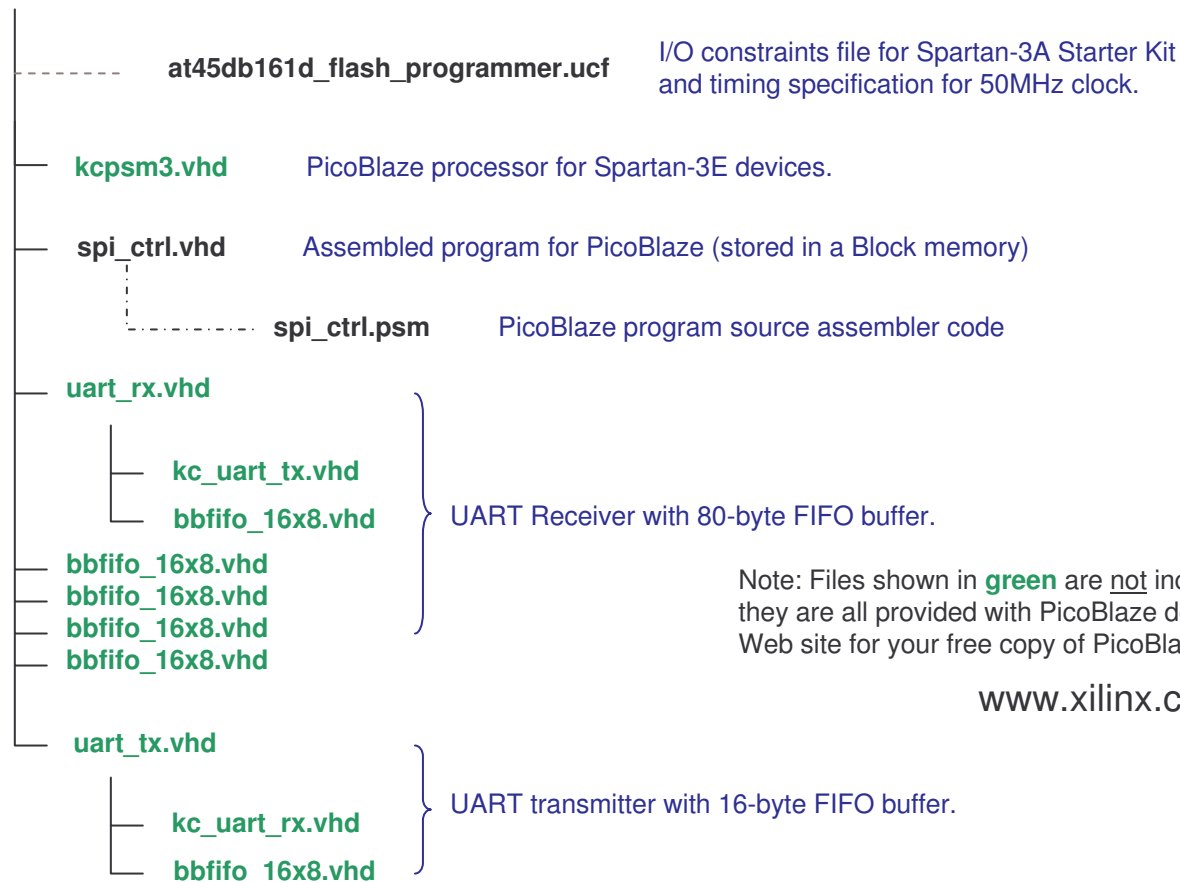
at45db161d_flash_programmer.ucf

I/O constraints file for Spartan-3A Starter Kit and timing specification for 50MHz clock.

kcpsm3.vhd

PicoBlaze processor for Spartan-3E devices.

spi_ctrl.vhd

Assembled program for PicoBlaze (stored in a Block memory)

spi_ctrl.psm

PicoBlaze program source assembler code

uart_rx.vhd

kc_uart_tx.vhd

bbfifo_16x8.vhd

UART Receiver with 80-byte FIFO buffer.

bbfifo_16x8.vhd
bbfifo_16x8.vhd
bbfifo_16x8.vhd
bbfifo_16x8.vhd

Note: Files shown in **green** are not inc
they are all provided with PicoBlaze d
Web site for your free copy of PicoBla

www.xilinx.c

uart_tx.vhd

kc_uart_rx.vhd

UART transmitter with 16-byte FIFO buffer.

bbfifo_16x8.vhd